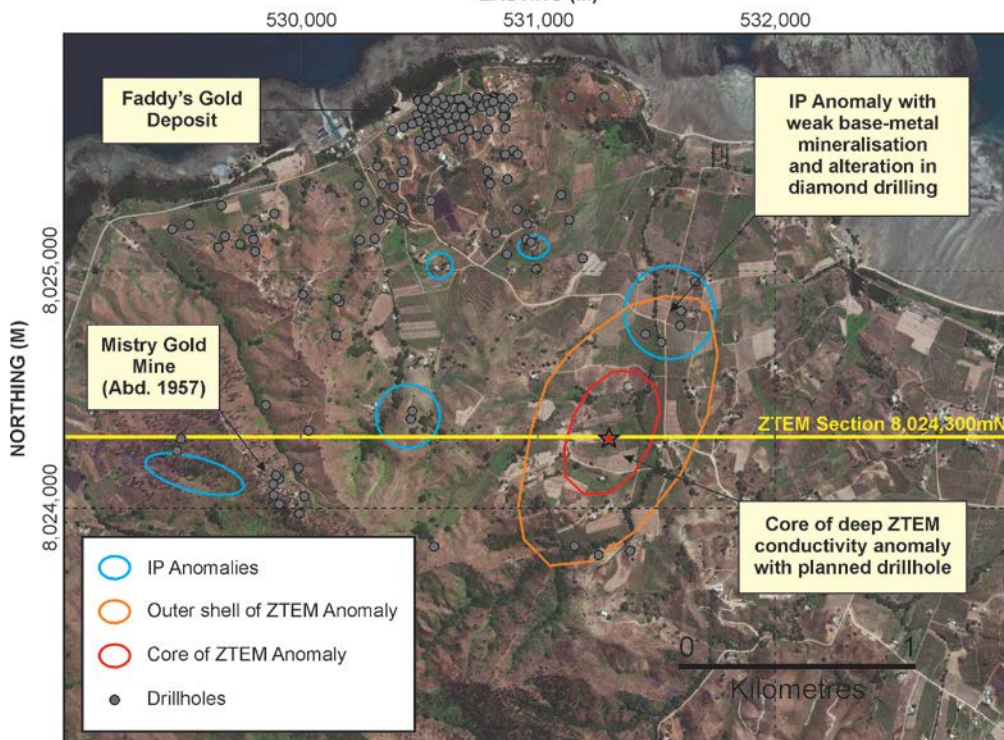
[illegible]

530,000
531,000
532,000

Faddy's Gold Deposit

IP Anomaly with weak base-metal mineralisation and alteration in diamond drilling

8,025,000

NORTHING (M)

Mistry Gold Mine (Abd. 1957)

ZTEM Section 8,024,300mN

8,024,000

Core of deep ZTEM conductivity anomaly with planned drillhole

IP Anomalies

Outer shell of ZTEM Anomaly

Core of ZTEM Anomaly

Drillholes

0
1
Kilometres